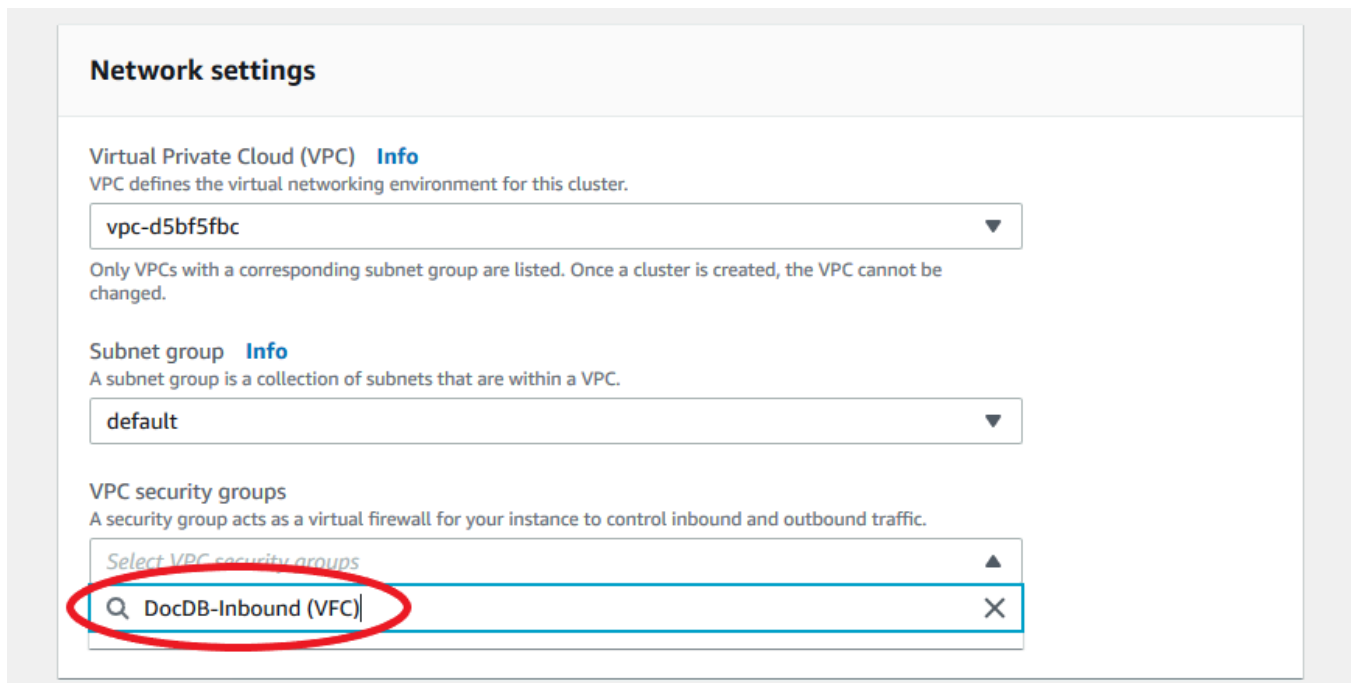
Network settings

Virtual Private Cloud (VPC) Info
VPC defines the virtual networking environment for this cluster.

vpc-d5bf5fbc

Only VPCs with a corresponding subnet group are listed. Once a cluster is created, the VPC cannot be changed.

Subnet group Info
A subnet group is a collection of subnets that are within a VPC.

default

VPC security groups
A security group acts as a virtual firewall for your instance to control inbound and outbound traffic.

Select VPC security groups

DocDB-Inbound (VFC)